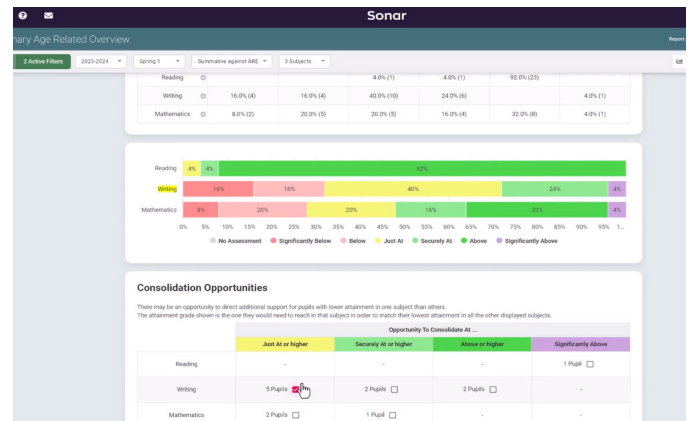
Sonar

nary Age Related Overview

Report

2 Active Filters | 2023-2024 | Spring 1 | Summative against ARE | 3 Subjects

| | | | | | | |
|---|---|---|---|---|---|---|
| Reading | | | 4.0% (1) | 4.0% (1) | 92.0% (23) | |
| Writing | 16.0% (4) | 16.0% (4) | 40.0% (10) | 24.0% (6) | | 4.0% (1) |
| Mathematics | 8.0% (2) | 20.0% (5) | 20.0% (5) | 16.0% (4) | 32.0% (8) | 4.0% (1) |

Reading 4% 4% 92%
Writing 16% 16% 40% 24% 4%
Mathematics 8% 20% 20% 16% 32% 4%

0% 5% 10% 15% 20% 25% 30% 35% 40% 45% 50% 55% 60% 65% 70% 75% 80% 85% 90% 95% 1...

No Assessment · Significantly Below · Below · Just At · Securely At · Above · Significantly Above

Consolidation Opportunities

There may be an opportunity to direct additional support for pupils with lower attainment in one subject than others.
The attainment grade shown is the one they would need to reach in that subject in order to match their lowest attainment in all the other displayed subjects.

| | Opportunity To Consolidate At ... | | | |
|---|---|---|---|---|
| | Just At or higher | Securely At or higher | Above or higher | Significantly Above |
| Reading | - | - | - | 1 Pupil |
| Writing | 5 Pupils | 2 Pupils | 2 Pupils | - |
| Mathematics | 2 Pupils | 1 Pupil | - | - |